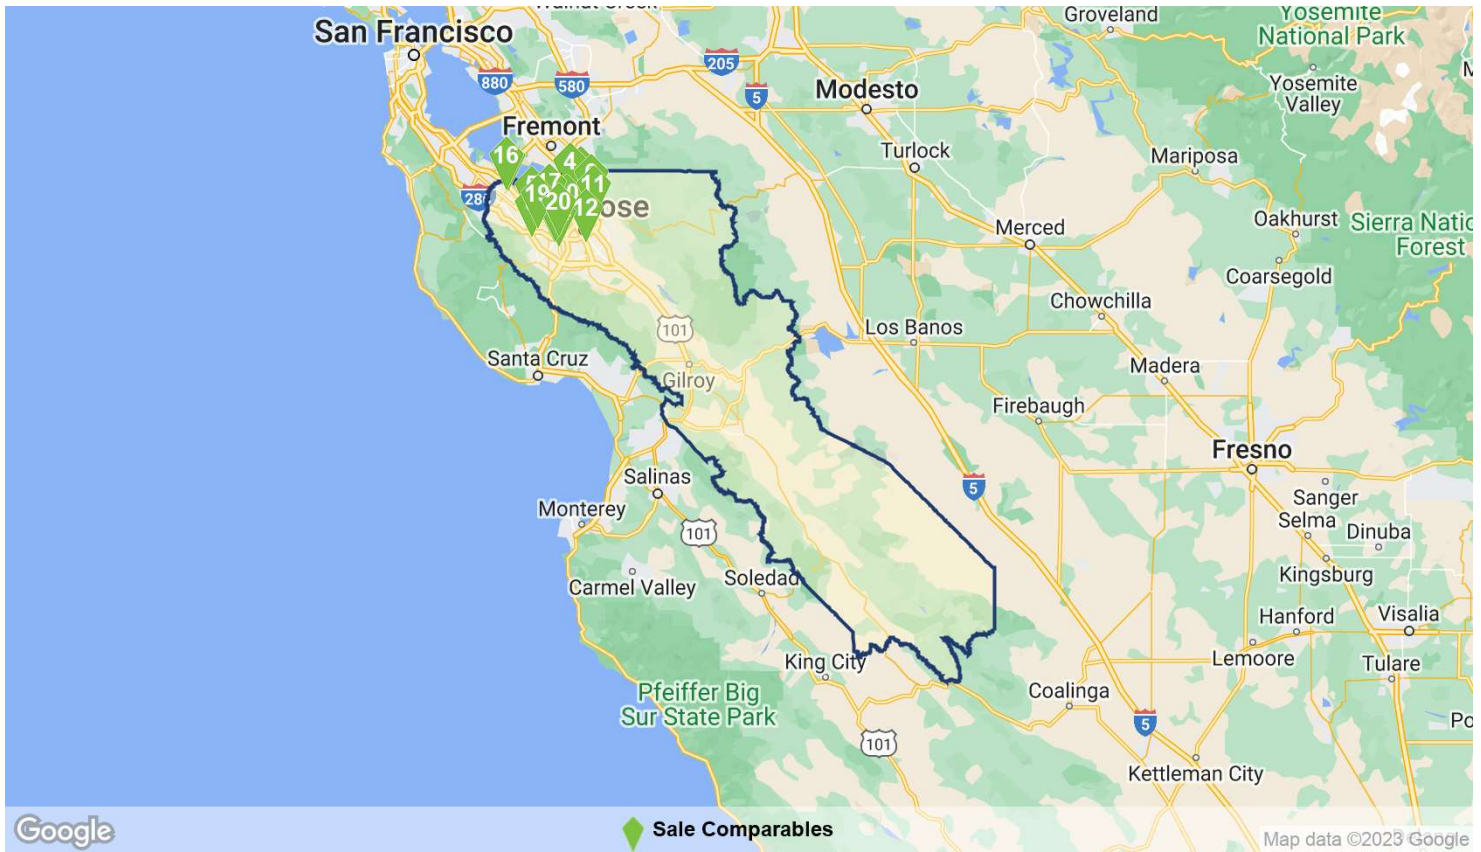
San Francisco
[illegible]
Groveland
Yosemite National Park
880
580
205
5
Modesto
Yosemite Valley
Fremont
16
4
17
11
19
20
12
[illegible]ose
280
Turlock
Mariposa
Merced
Oakhurst
Sierra Natic Forest
Coarsegold
Chowchilla
101
Los Banos
Santa Cruz
Madera
Gilroy
Firebaugh
Fresno
Salinas
5
Sanger
Selma
Monterey
101
Dinuba
Carmel Valley
Soledad
Kingsburg
Hanford
Visalia
King City
Lemoore
Tulare
Coalinga
Pfeiffer Big Sur State Park
5
101
Kettleman City
Google
Sale Comparables
Map data ©2023 Google